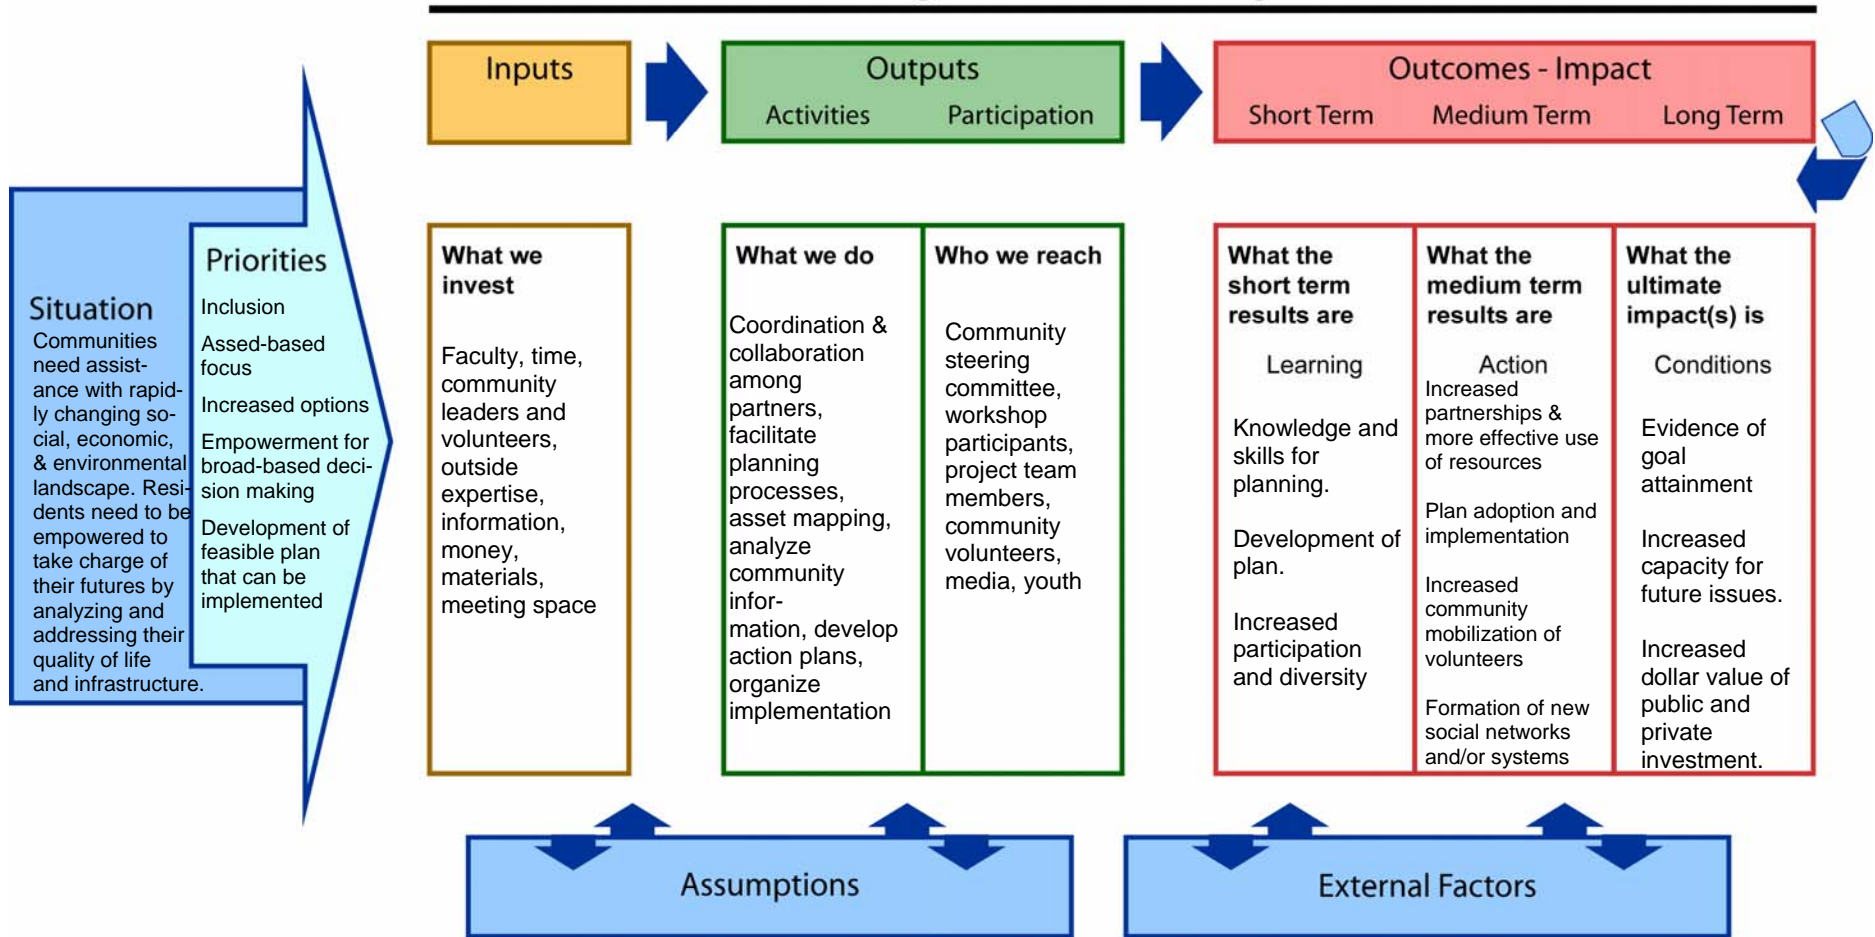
Inputs

Outputs
Activities Participation

Outcomes - Impact
Short Term Medium Term Long Term

Situation
Communities need assistance with rapidly changing social, economic, & environmental landscape. Residents need to be empowered to take charge of their futures by analyzing and addressing their quality of life and infrastructure.

Priorities
Inclusion
Assed-based focus
Increased options
Empowerment for broad-based decision making
Development of feasible plan that can be implemented

What we invest
Faculty, time, community leaders and volunteers, outside expertise, information, money, materials, meeting space

What we do
Coordination & collaboration among partners, facilitate planning processes, asset mapping, analyze community information, develop action plans, organize implementation

Who we reach
Community steering committee, workshop participants, project team members, community volunteers, media, youth

What the short term results are
Learning
Knowledge and skills for planning.
Development of plan.
Increased participation and diversity

What the medium term results are
Action
Increased partnerships & more effective use of resources
Plan adoption and implementation
Increased community mobilization of volunteers
Formation of new social networks and/or systems

What the ultimate impact(s) is
Conditions
Evidence of goal attainment
Increased capacity for future issues.
Increased dollar value of public and private investment.

Assumptions

External Factors